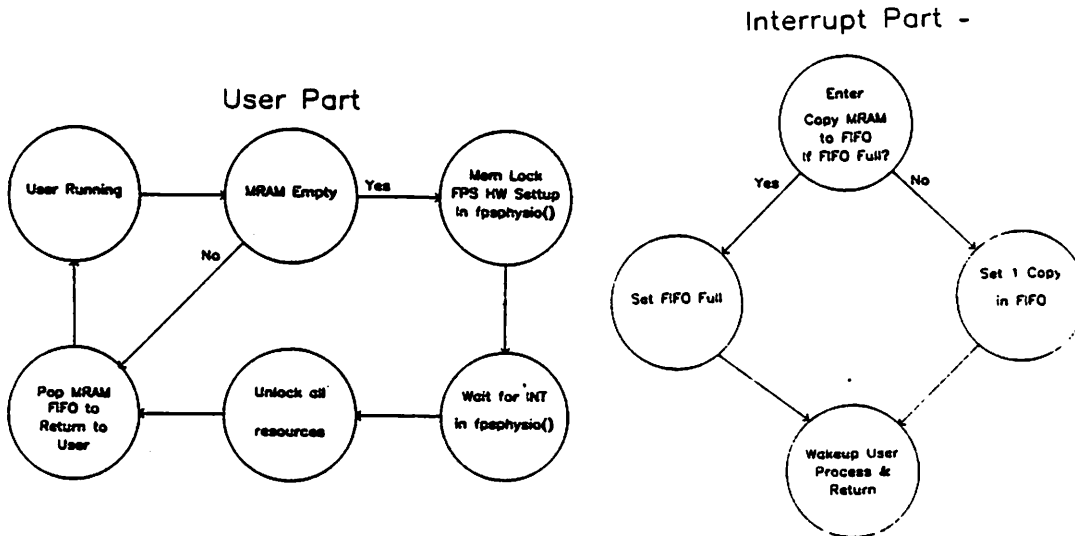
Interrupt Part -

User Part

User Running

MRAM Empty

Yes

Mem Lock FPS HW Setup in fpsphysio()

No

Pop MRAM FIFO to Return to User

Unlock all resources

Wait for INT in fpsphysio()

Enter Copy MRAM to FIFO If FIFO Full?

Yes

No

Set FIFO Full

Set 1 Copy in FIFO

Wakeup User Process & Return